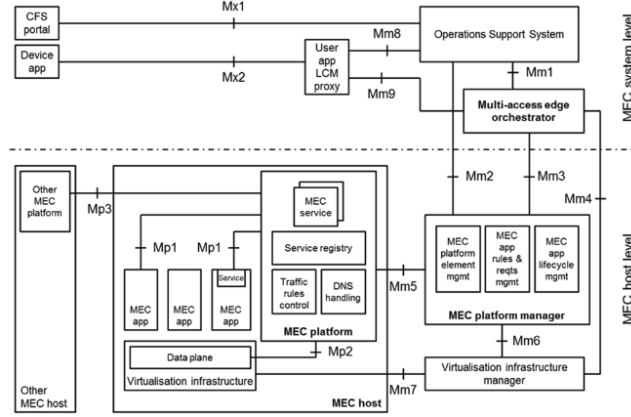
CFS portal

Device app

Mx1

Mx2

Mm8

Mm9

User app LCM proxy

Operations Support System

Mm1

Multi-access edge orchestrator

MEC system level

Other MEC platform

Mp3

MEC service

Service registry

Traffic rules control

DNS handling

MEC platform

Mp1

Mp1

Service

MEC app

MEC app

MEC app

Data plane

Mp2

Virtualisation infrastructure

Other MEC host

MEC host

Mm2

Mm3

Mm4

Mm5

MEC platform element mgmt

MEC app rules & reqts mgmt

MEC app lifecycle mgmt

MEC platform manager

Mm6

Mm7

Virtualisation infrastructure manager

MEC host level